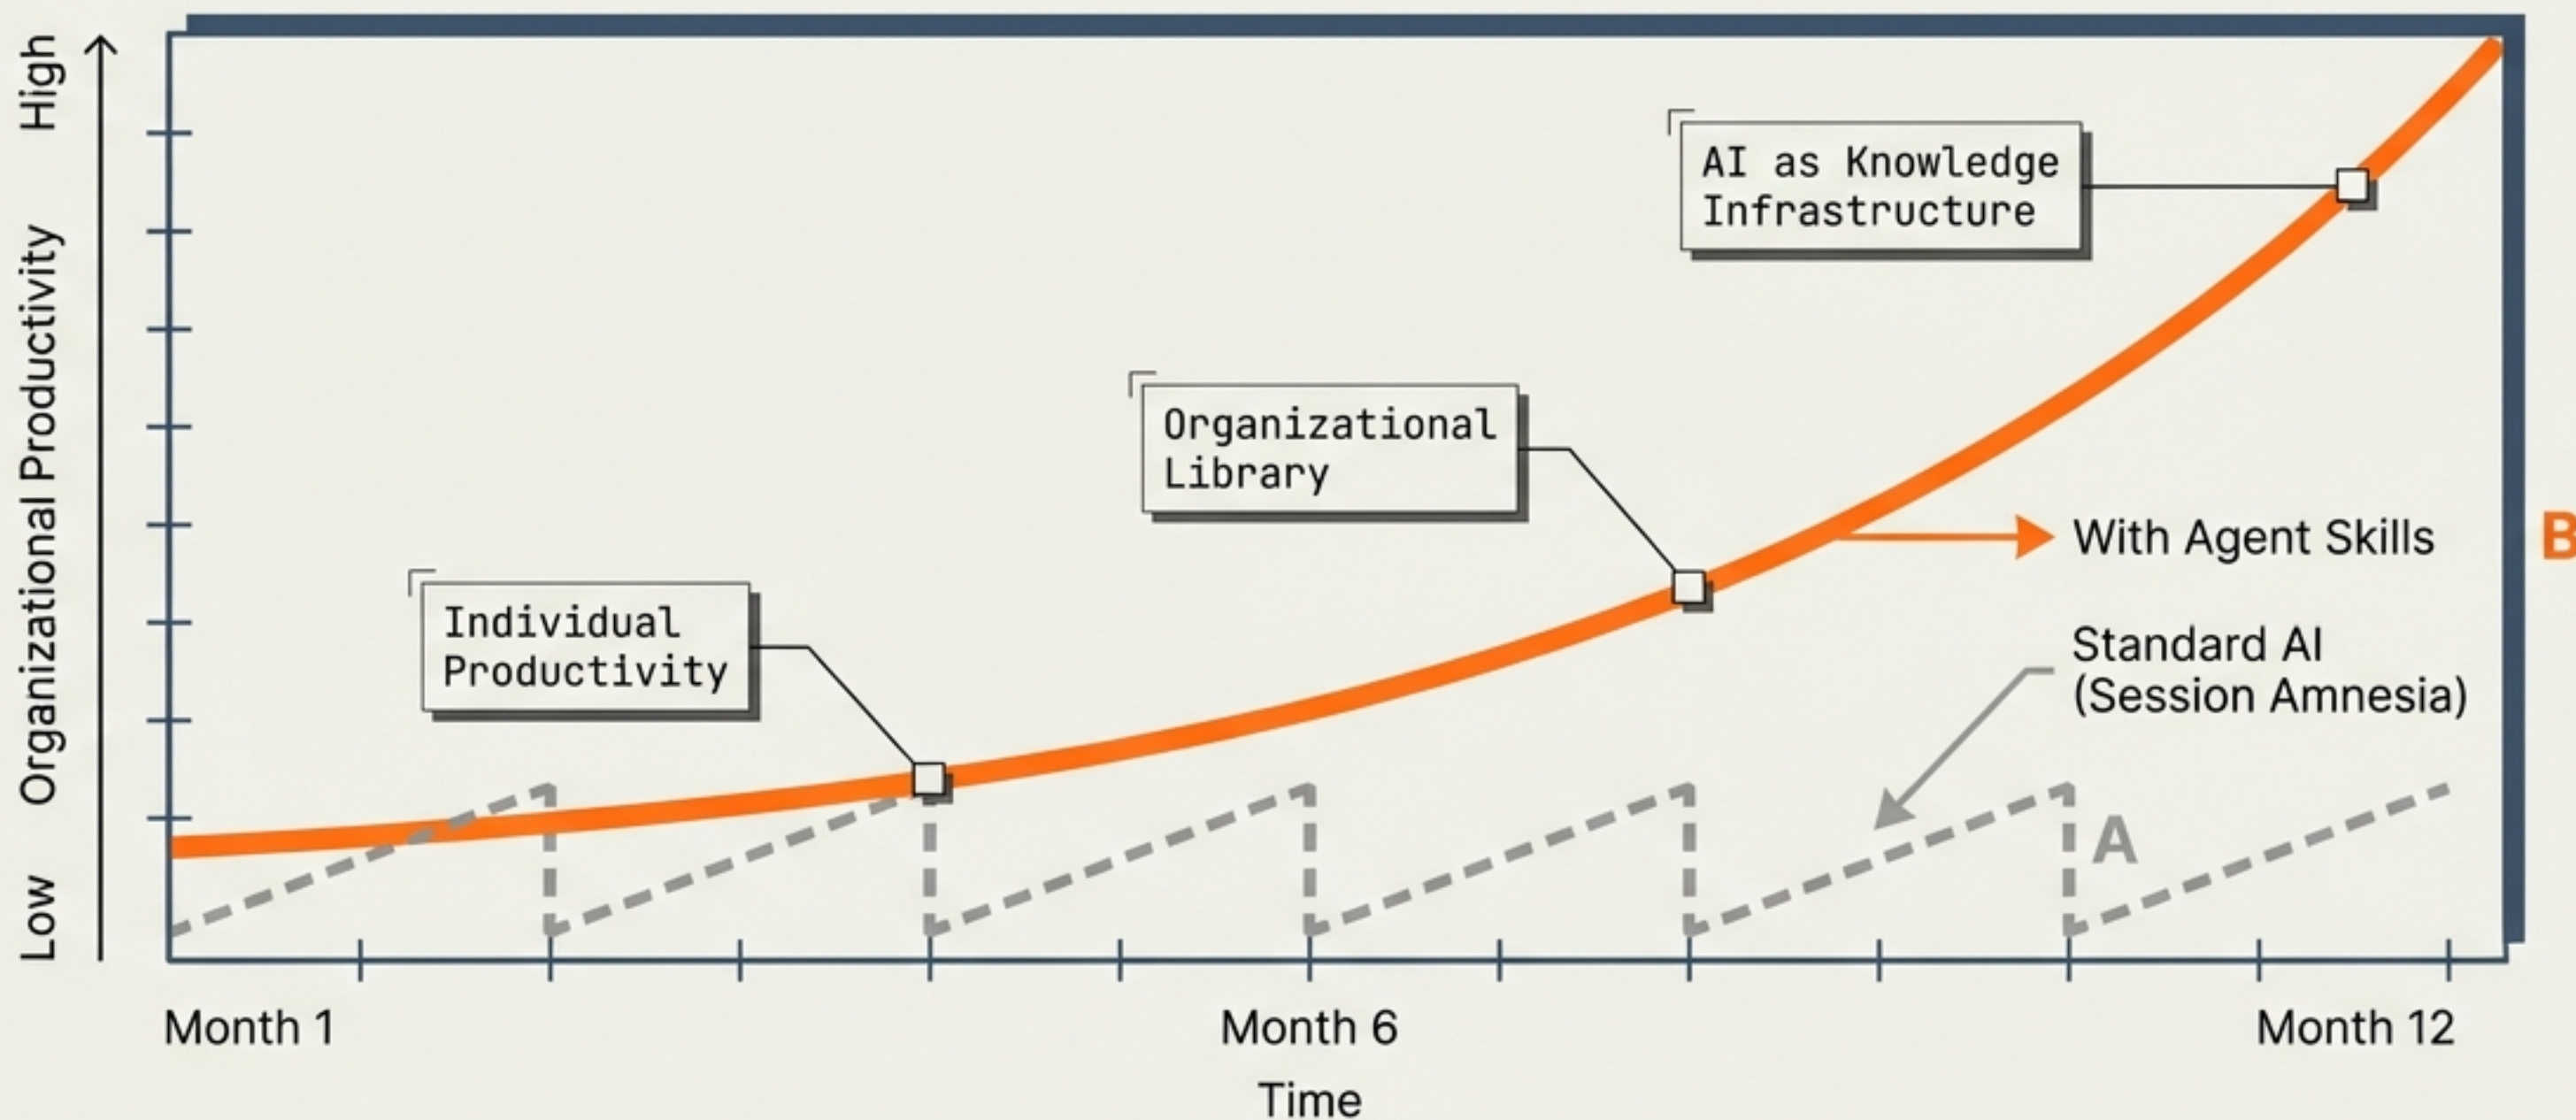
High

Organizational Productivity

Low

AI as Knowledge Infrastructure

Organizational Library

With Agent Skills

B

Individual Productivity

Standard AI (Session Amnesia)

A

Month 1

Month 6

Month 12

Time